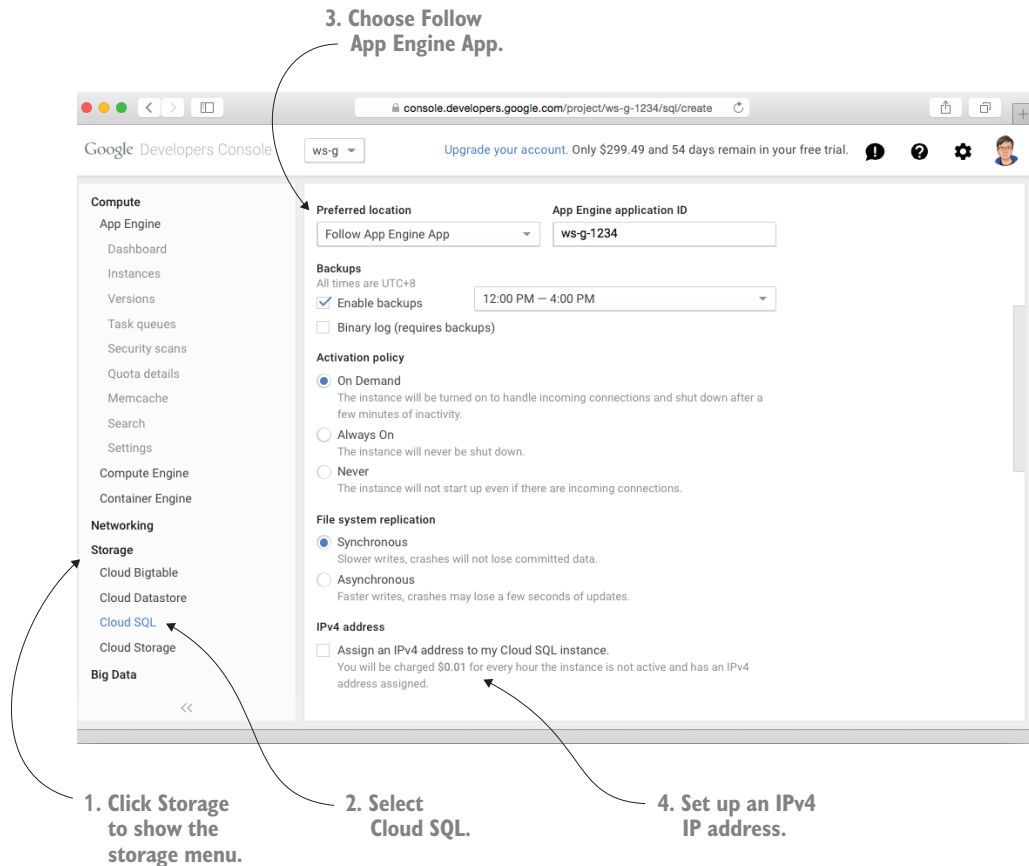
3. Choose Follow App Engine App.

console.developers.google.com/project/ws-g-1234/sql/create

Google Developers Console ws-g Upgrade your account. Only $299.49 and 54 days remain in your free trial.

Compute
App Engine
Dashboard
Instances
Versions
Task queues
Security scans
Quota details
Memcache
Search
Settings
Compute Engine
Container Engine
Networking
Storage
Cloud Bigtable
Cloud Datastore
Cloud SQL
Cloud Storage
Big Data
<<

Preferred location
Follow App Engine App
App Engine application ID
ws-g-1234

Backups
All times are UTC+8
Enable backups
12:00 PM — 4:00 PM
Binary log (requires backups)

Activation policy
On Demand
The instance will be turned on to handle incoming connections and shut down after a few minutes of inactivity.
Always On
The instance will never be shut down.
Never
The instance will not start up even if there are incoming connections.

File system replication
Synchronous
Slower writes, crashes will not lose committed data.
Asynchronous
Faster writes, crashes may lose a few seconds of updates.

IPv4 address
Assign an IPv4 address to my Cloud SQL instance.
You will be charged $0.01 for every hour the instance is not active and has an IPv4 address assigned.

1. Click Storage to show the storage menu.

2. Select Cloud SQL.

4. Set up an IPv4 IP address.